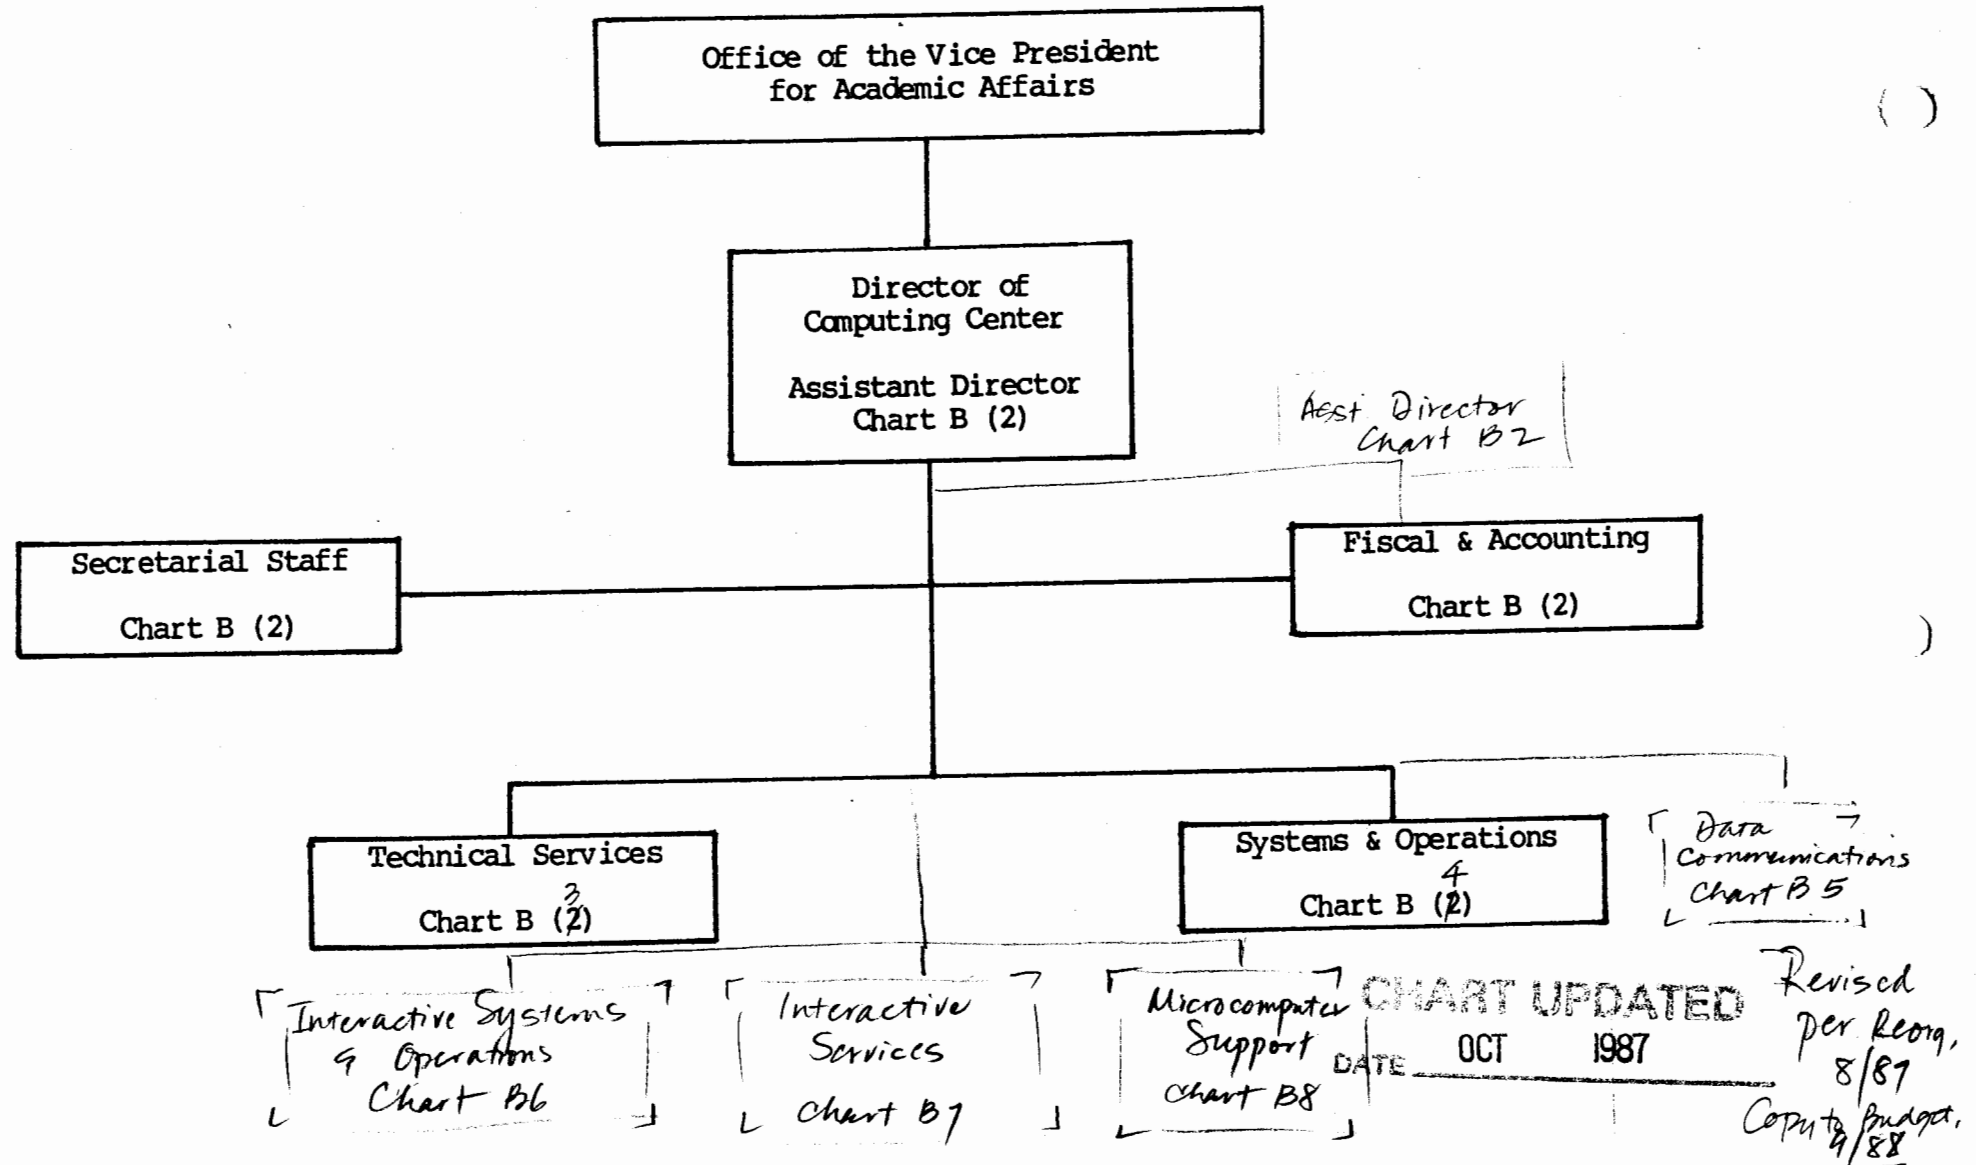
Office of the Vice President for Academic Affairs

Director of Computing Center

Assistant Director Chart B (2)

Asst Director Chart B2

Secretarial Staff

Chart B (2)

Fiscal & Accounting

Chart B (2)

Technical Services

Chart B (3)

Systems & Operations

Chart B (4)

Data Communications Chart B5

Interactive Systems & Operations Chart B6

Interactive Services Chart B7

Microcomputer Support Chart B8

CHART UPDATED

DATE OCT 1987

Revised per Reorg, 8/87

Computg Budget, 9/88